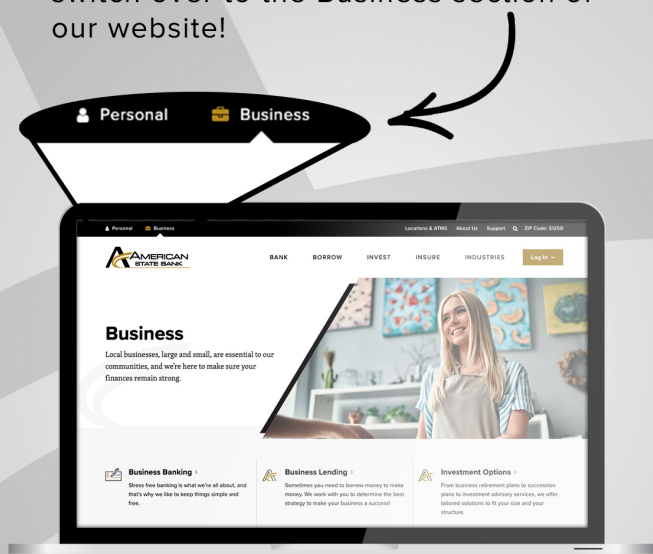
switch over to the Business section of our website!

Personal Business

Personal Business

Locations & ATMS About Us Support ZIP Code: 51250

AMERICAN STATE BANK

BANK BORROW INVEST INSURE INDUSTRIES Log In

Business

Local businesses, large and small, are essential to our communities, and we're here to make sure your finances remain strong.

Business Banking >

Stress free banking is what we're all about, and that's why we like to keep things simple and free.

Business Lending >

Sometimes you need to borrow money to make money. We work with you to determine the best strategy to make your business a success!

Investment Options >

From business retirement plans to succession plans to investment advisory services, we offer tailored solutions to fit your size and your structure.